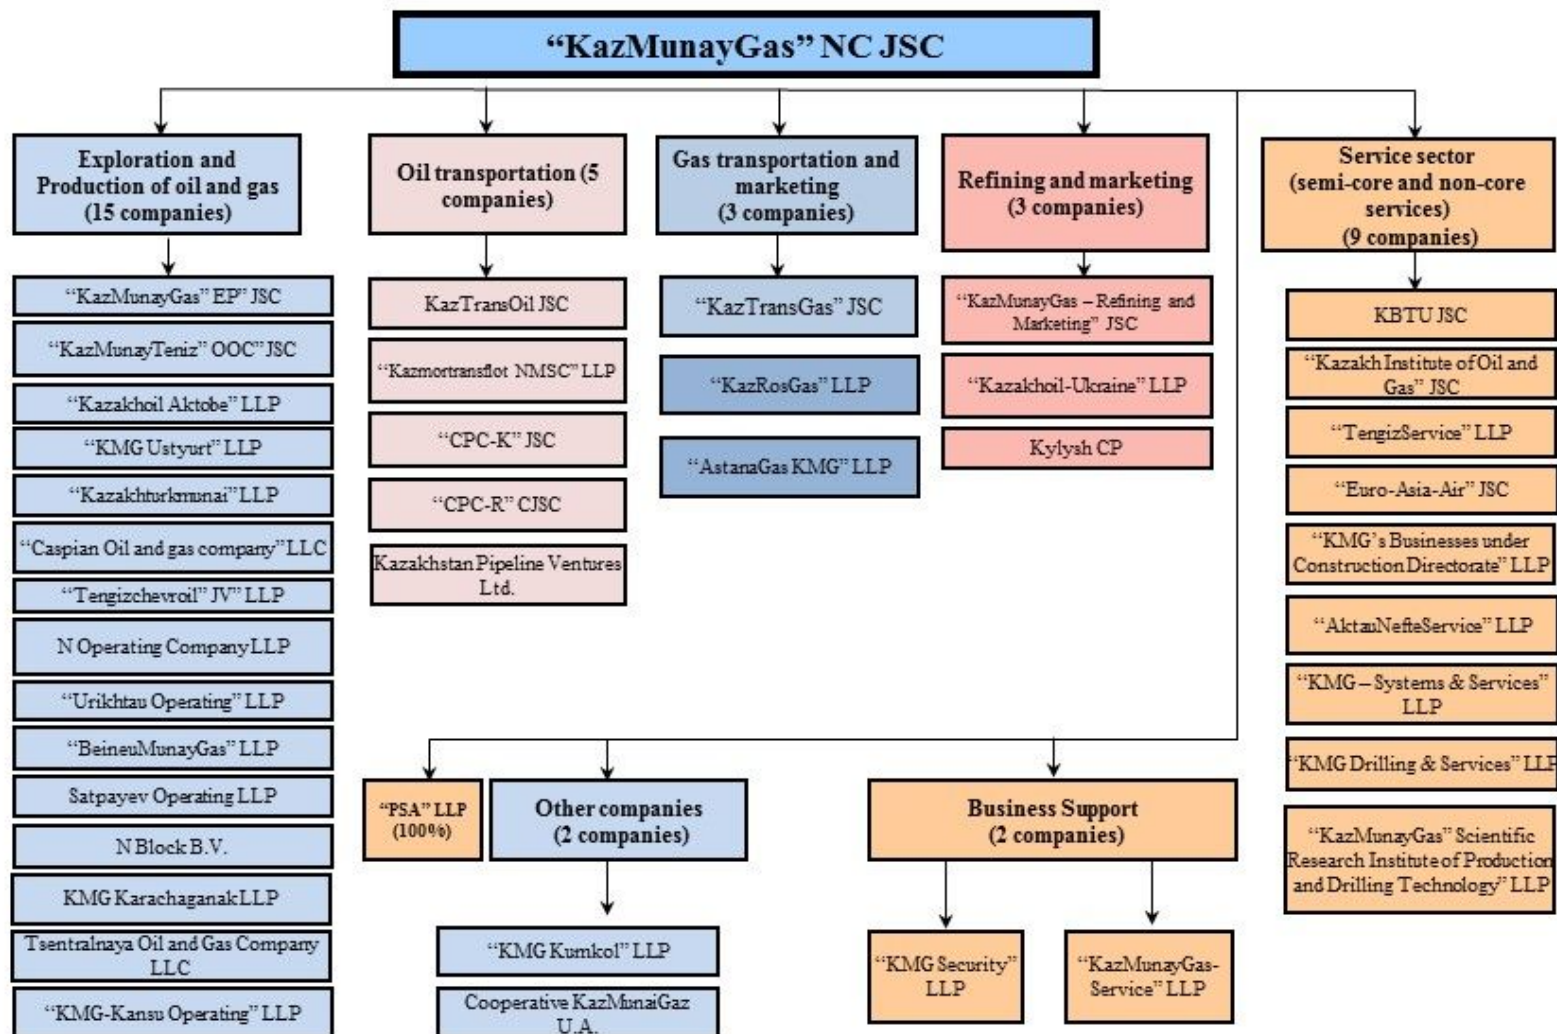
"KazMunayGas" NC JSC

Exploration and Production of oil and gas (15 companies)

"KazMunayGas" EP" JSC
"KazMunayTeniz" OOC" JSC
"Kazakhoil Aktobe" LLP
"KMG Ustyurt" LLP
"Kazakhturkmunai" LLP
"Caspian Oil and gas company" LLC
"Tengizchevroil" JV" LLP
N Operating Company LLP
"Urikhtau Operating" LLP
"BeineuMunayGas" LLP
Satpayev Operating LLP
N Block B.V.
KMG Karachaganak LLP
Tsentralnaya Oil and Gas Company LLC
"KMG-Kansu Operating" LLP

Oil transportation (5 companies)

KazTransOil JSC
"Kazmortransflot NMSC" LLP
"CPC-K" JSC
"CPC-R" CJSC
Kazakhstan Pipeline Ventures Ltd.

Gas transportation and marketing (3 companies)

"KazTransGas" JSC
"KazRosGas" LLP
"AstanaGas KMG" LLP

Refining and marketing (3 companies)

"KazMunayGas – Refining and Marketing" JSC
"Kazakhoil-Ukraine" LLP
Kylysh CP

Service sector (semi-core and non-core services) (9 companies)

KBTU JSC
"Kazakh Institute of Oil and Gas" JSC
"TengizService" LLP
"Euro-Asia-Air" JSC
"KMG's Businesses under Construction Directorate" LLP
"AktauNefteService" LLP
"KMG – Systems & Services" LLP
"KMG Drilling & Services" LLP
"KazMunayGas" Scientific Research Institute of Production and Drilling Technology" LLP

"PSA" LLP (100%)

Other companies (2 companies)

"KMG Kumkol" LLP
Cooperative KazMunaiGaz U.A.

Business Support (2 companies)

"KMG Security" LLP
"KazMunayGas-Service" LLP